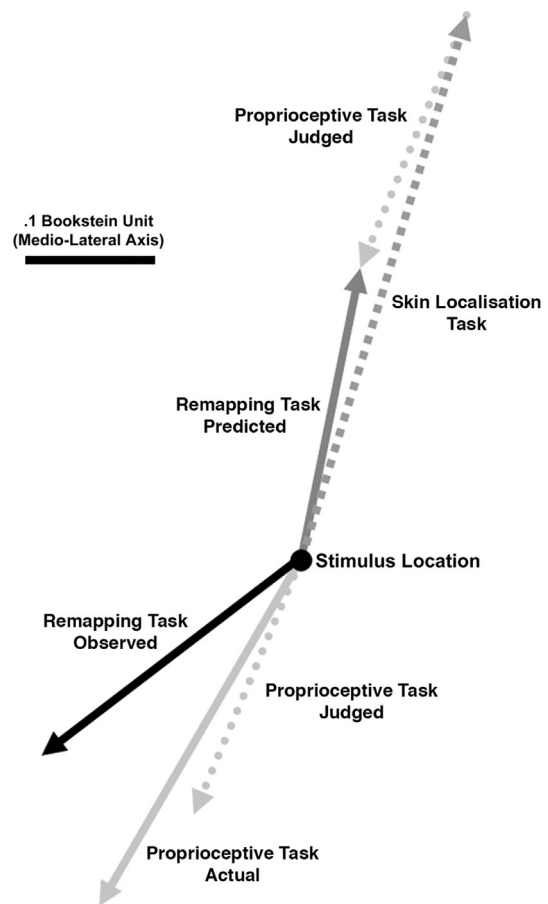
Proprioceptive Task
Judged

.1 Bookstein Unit
(Medio-Lateral Axis)

Skin Localisation
Task

Remapping Task
Predicted

Stimulus Location

Remapping Task
Observed

Proprioceptive Task
Judged

Proprioceptive Task
Actual